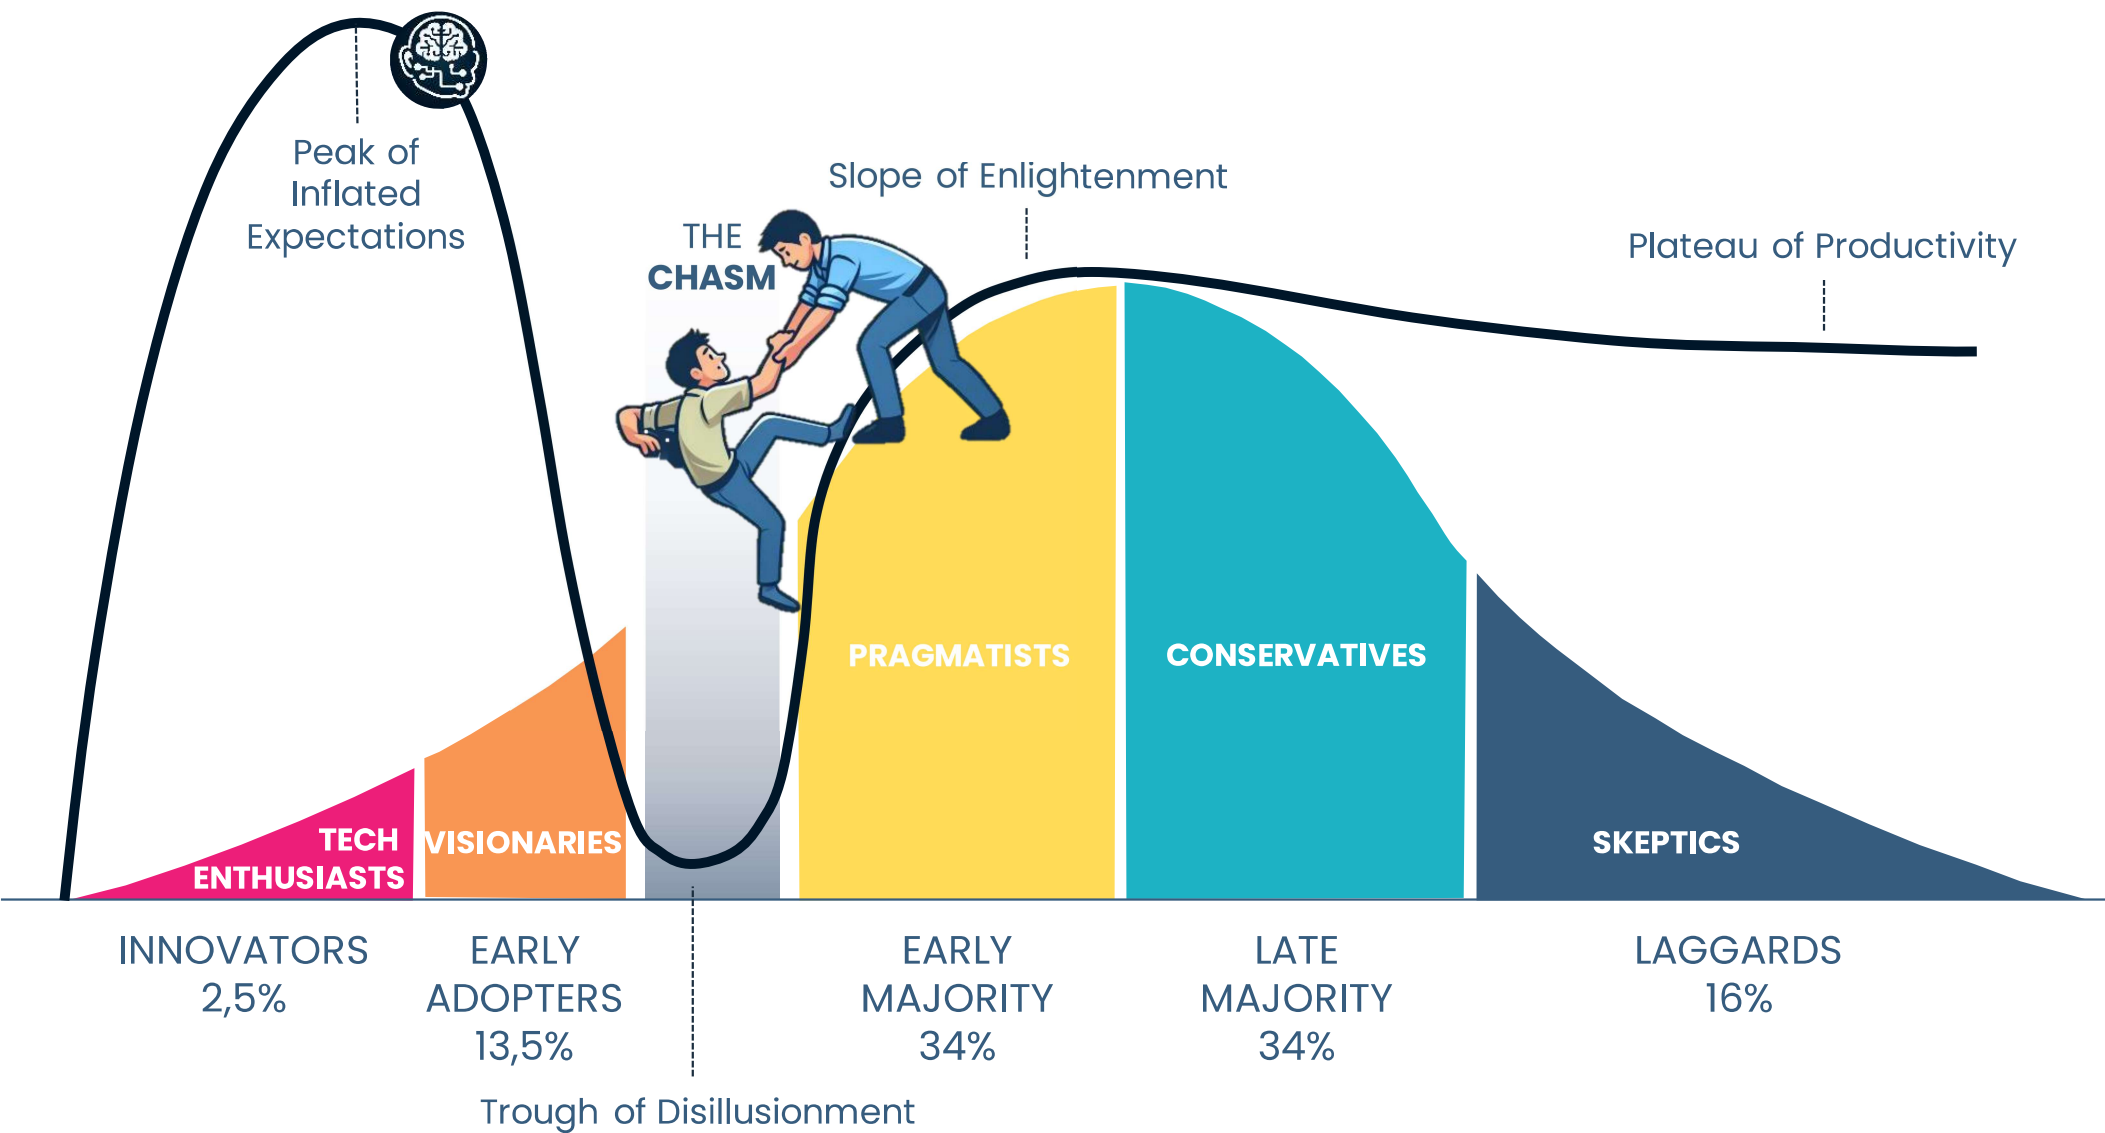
Peak of Inflated Expectations

THE CHASM

Slope of Enlightenment

Plateau of Productivity

TECH ENTHUSIASTS

VISIONARIES

PRAGMATISTS

CONSERVATIVES

SKEPTICS

INNOVATORS 2,5%

EARLY ADOPTERS 13,5%

EARLY MAJORITY 34%

LATE MAJORITY 34%

LAGGARDS 16%

Trough of Disillusionment